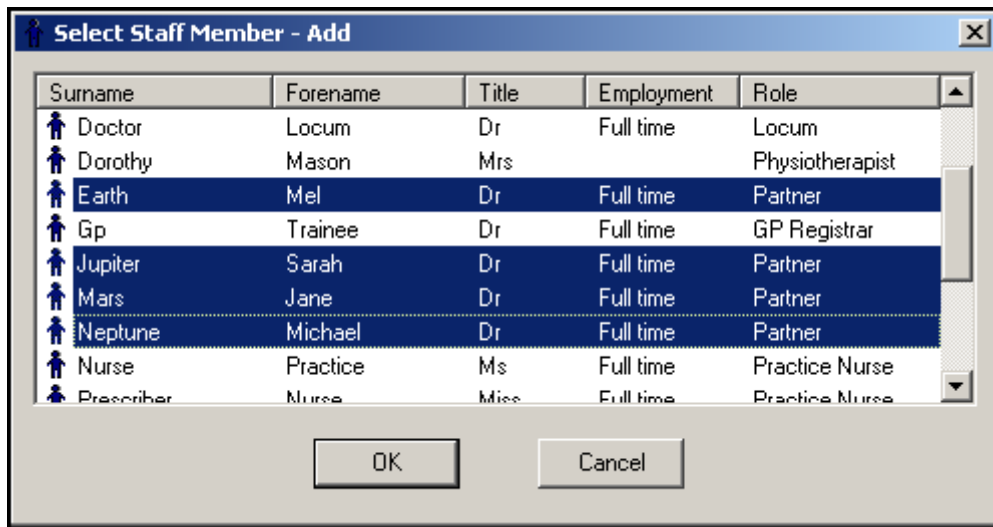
Select Staff Member - Add

| Surname | Forename | Title | Employment | Role |
|---|---|---|---|---|
| Doctor | Locum | Dr | Full time | Locum |
| Dorothy | Mason | Mrs | | Physiotherapist |
| Earth | Mel | Dr | Full time | Partner |
| Gp | Trainee | Dr | Full time | GP Registrar |
| Jupiter | Sarah | Dr | Full time | Partner |
| Mars | Jane | Dr | Full time | Partner |
| Neptune | Michael | Dr | Full time | Partner |
| Nurse | Practice | Ms | Full time | Practice Nurse |
| Prescriber | Nurse | Miss | Full time | Practice Nurse |

OK

Cancel